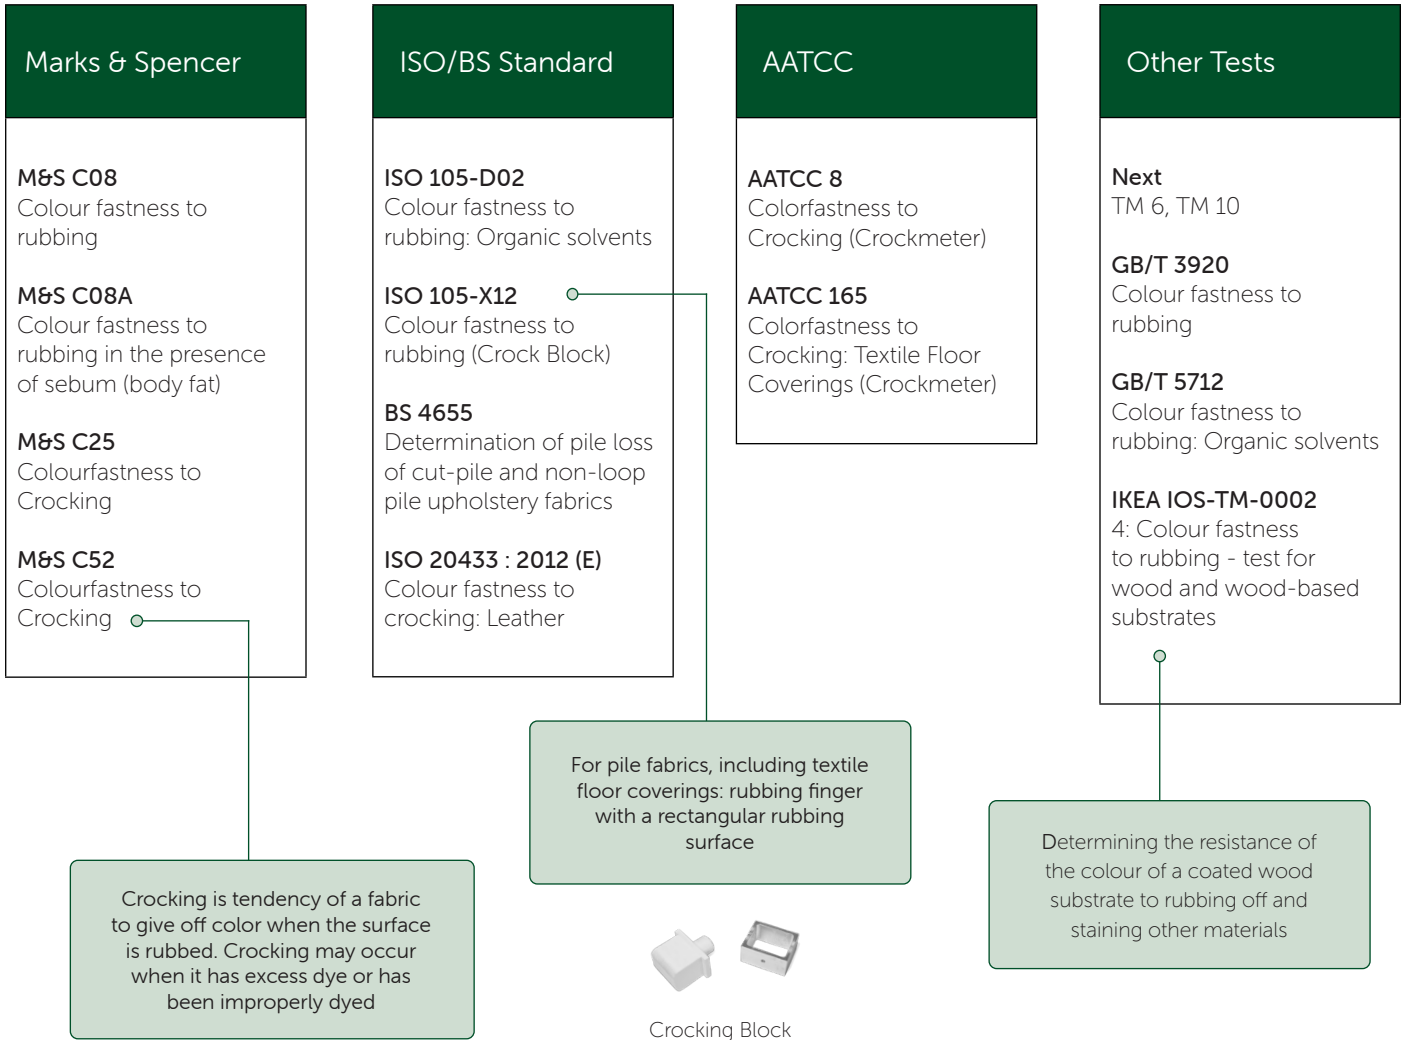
Marks & Spencer

M&S C08
Colour fastness to rubbing

M&S C08A
Colour fastness to rubbing in the presence of sebum (body fat)

M&S C25
Colourfastness to Crocking

M&S C52
Colourfastness to Crocking

ISO/BS Standard

ISO 105-D02
Colour fastness to rubbing: Organic solvents

ISO 105-X12
Colour fastness to rubbing (Crock Block)

BS 4655
Determination of pile loss of cut-pile and non-loop pile upholstery fabrics

ISO 20433 : 2012 (E)
Colour fastness to crocking: Leather

AATCC

AATCC 8
Colorfastness to Crocking (Crockmeter)

AATCC 165
Colorfastness to Crocking: Textile Floor Coverings (Crockmeter)

Other Tests

Next
TM 6, TM 10

GB/T 3920
Colour fastness to rubbing

GB/T 5712
Colour fastness to rubbing: Organic solvents

IKEA IOS-TM-0002
4: Colour fastness to rubbing - test for wood and wood-based substrates

For pile fabrics, including textile floor coverings: rubbing finger with a rectangular rubbing surface

Determining the resistance of the colour of a coated wood substrate to rubbing off and staining other materials

Crocking is tendency of a fabric to give off color when the surface is rubbed. Crocking may occur when it has excess dye or has been improperly dyed

Crocking Block